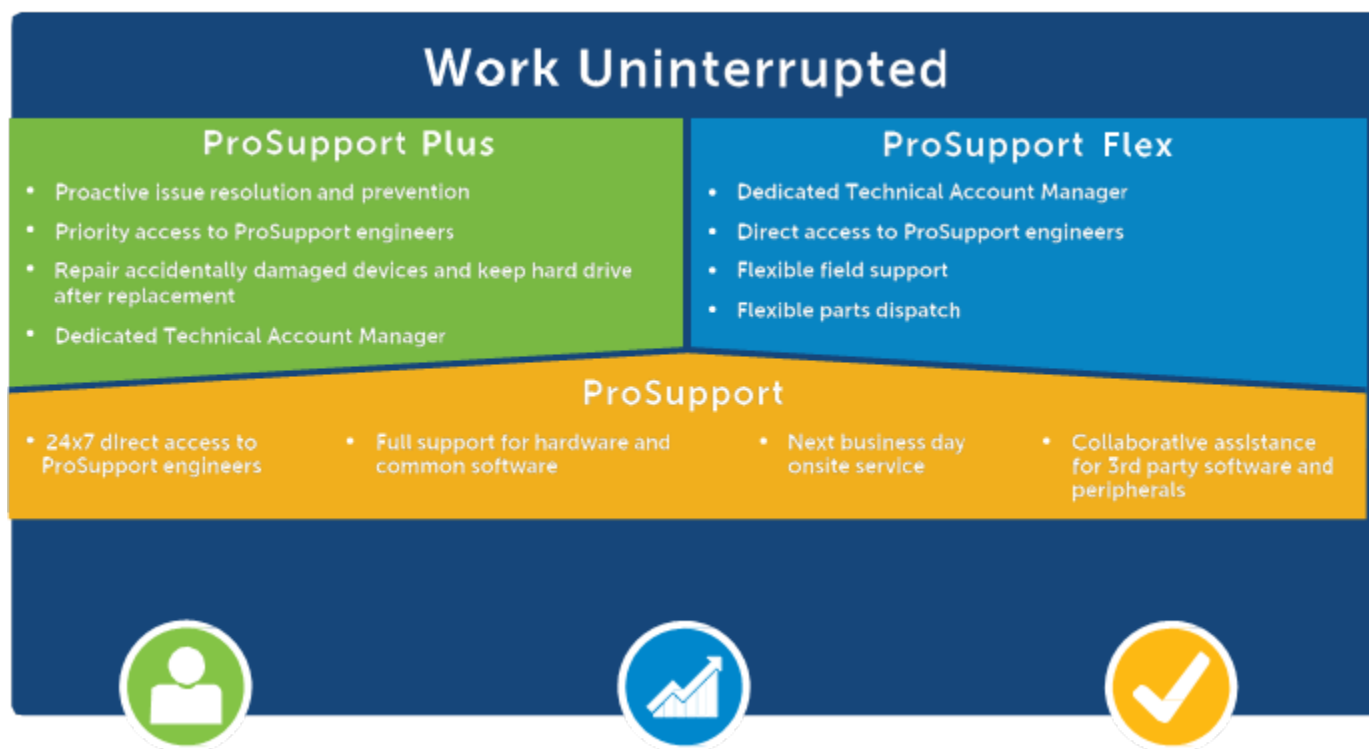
Work Uninterrupted

ProSupport Plus

- Proactive issue resolution and prevention
- Priority access to ProSupport engineers
- Repair accidentally damaged devices and keep hard drive after replacement
- Dedicated Technical Account Manager

ProSupport Flex

- Dedicated Technical Account Manager
- Direct access to ProSupport engineers
- Flexible field support
- Flexible parts dispatch

ProSupport

- 24x7 direct access to ProSupport engineers
- Full support for hardware and common software
- Next business day onsite service
- Collaborative assistance for 3rd party software and peripherals